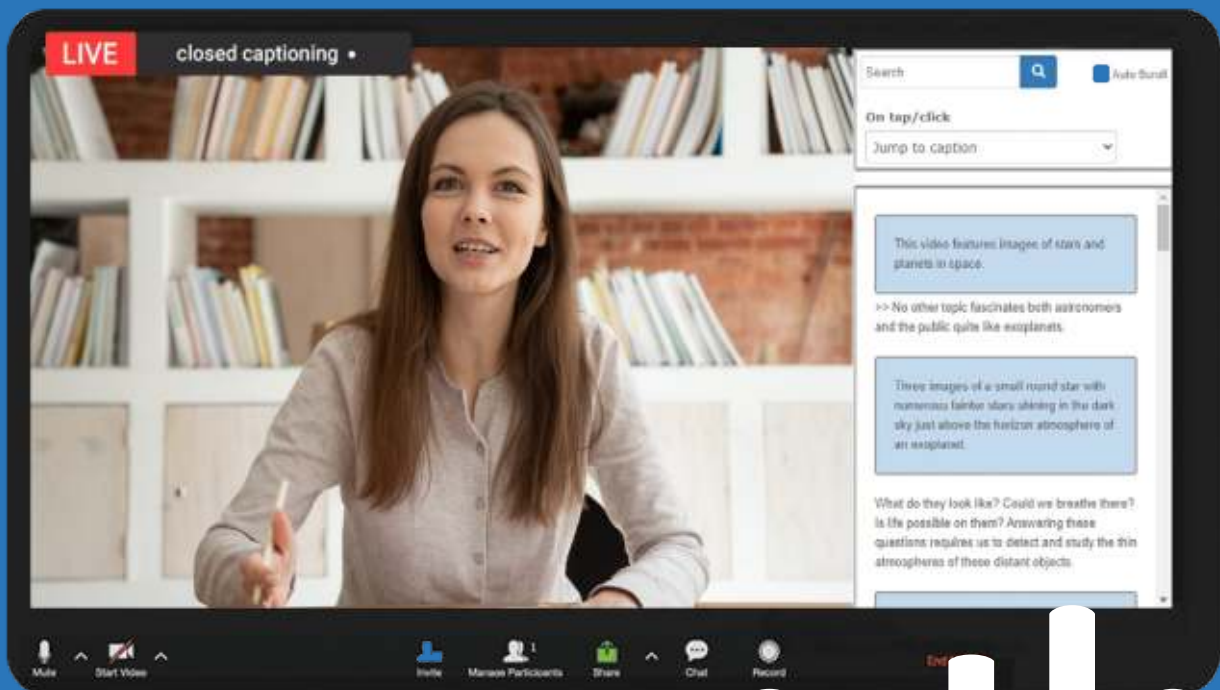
LIVE

closed captioning •

Search

Auto Scroll

On tap/click

Jump to caption

This video features images of stars and planets in space.

>> No other topic fascinates both astronomers and the public quite like exoplanets.

Three images of a small round star with numerous fainter stars shining in the dark sky just above the horizon atmosphere of an exoplanet.

What do they look like? Could we breathe there? Is life possible on them? Answering these questions requires us to detect and study the thin atmospheres of these distant objects.

Mute

Start Video

Invite

Manage Participants

1

Share

Chat

Record

End